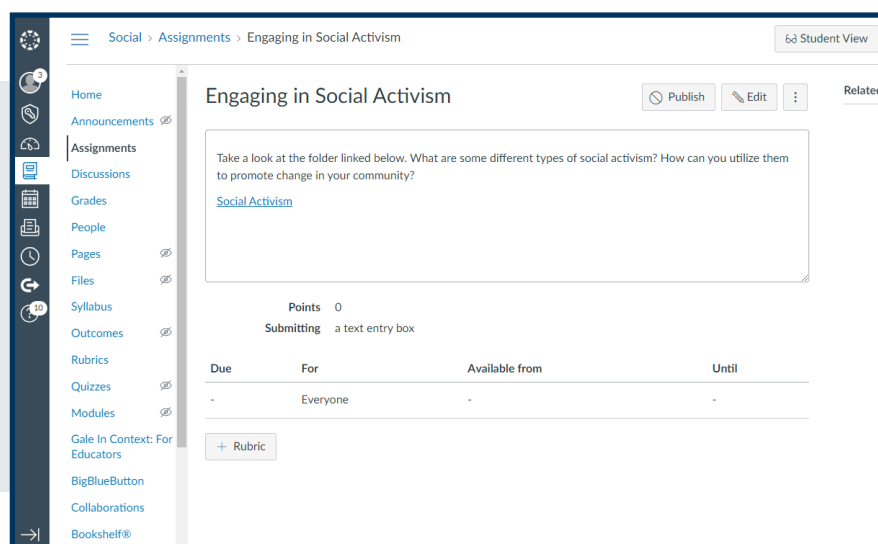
3

10

Social › Assignments › Engaging in Social Activism

Student View

Home
Announcements
Assignments
Discussions
Grades
People
Pages
Files
Syllabus
Outcomes
Rubrics
Quizzes
Modules
Gale In Context: For Educators
BigBlueButton
Collaborations
Bookshelf®

Engaging in Social Activism

Publish
Edit

Related

Take a look at the folder linked below. What are some different types of social activism? How can you utilize them to promote change in your community?

Social Activism

Points 0
Submitting a text entry box

| Due | For | Available from | Until |
|---|---|---|---|
| - | Everyone | - | - |

+ Rubric